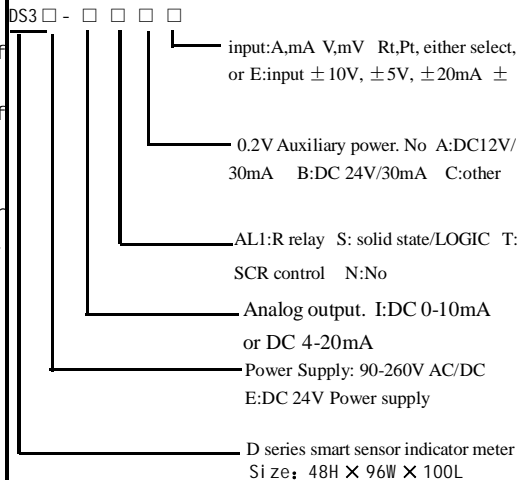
DS3□-□□□□

input:A,mA V,mV Rt,Pt, either select, or E:input ±10V, ±5V, ±20mA ±

0.2V Auxiliary power. No A:DC12V/30mA B:DC 24V/30mA C:other

AL1:R relay S: solid state/LOGIC T: SCR control N:No

Analog output. I:DC 0-10mA or DC 4-20mA

Power Supply: 90-260V AC/DC E:DC 24V Power supply

D series smart sensor indicator meter Size：48H × 96W × 100L